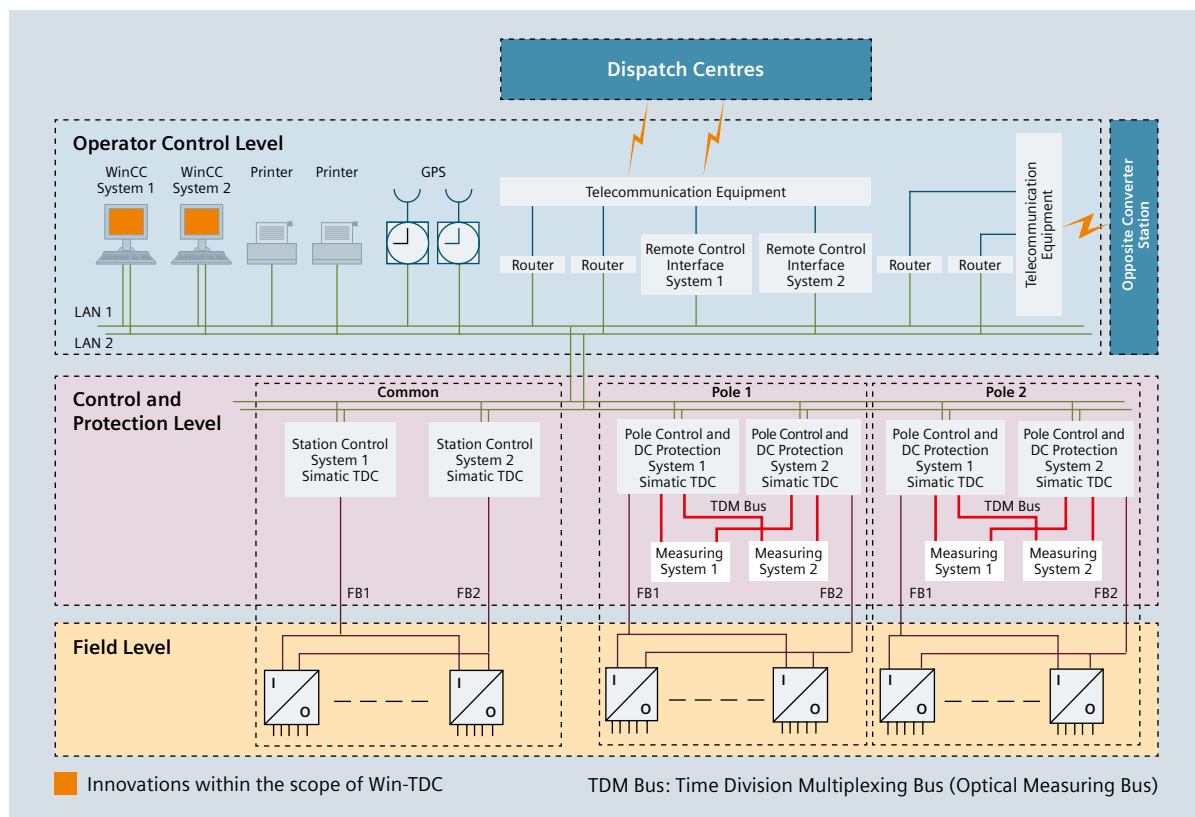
Dispatch Centres

Operator Control Level

WinCC System 1
WinCC System 2
Printer
Printer
GPS

Telecommunication Equipment

Router
Router
Remote Control Interface System 1
Remote Control Interface System 2
Router
Router

Telecommunication Equipment

Opposite Converter Station

LAN 1
LAN 2

Control and Protection Level

Common
Station Control System 1 Simatic TDC
Station Control System 2 Simatic TDC
FB1
FB2

Pole 1
Pole Control and DC Protection System 1 Simatic TDC
Pole Control and DC Protection System 2 Simatic TDC
TDM Bus
Measuring System 1
Measuring System 2
FB1
FB2

Pole 2
Pole Control and DC Protection System 1 Simatic TDC
Pole Control and DC Protection System 2 Simatic TDC
TDM Bus
Measuring System 1
Measuring System 2
FB1
FB2

Field Level

I O
I O
I O
I O
I O
I O

Innovations within the scope of Win-TDC

TDM Bus: Time Division Multiplexing Bus (Optical Measuring Bus)